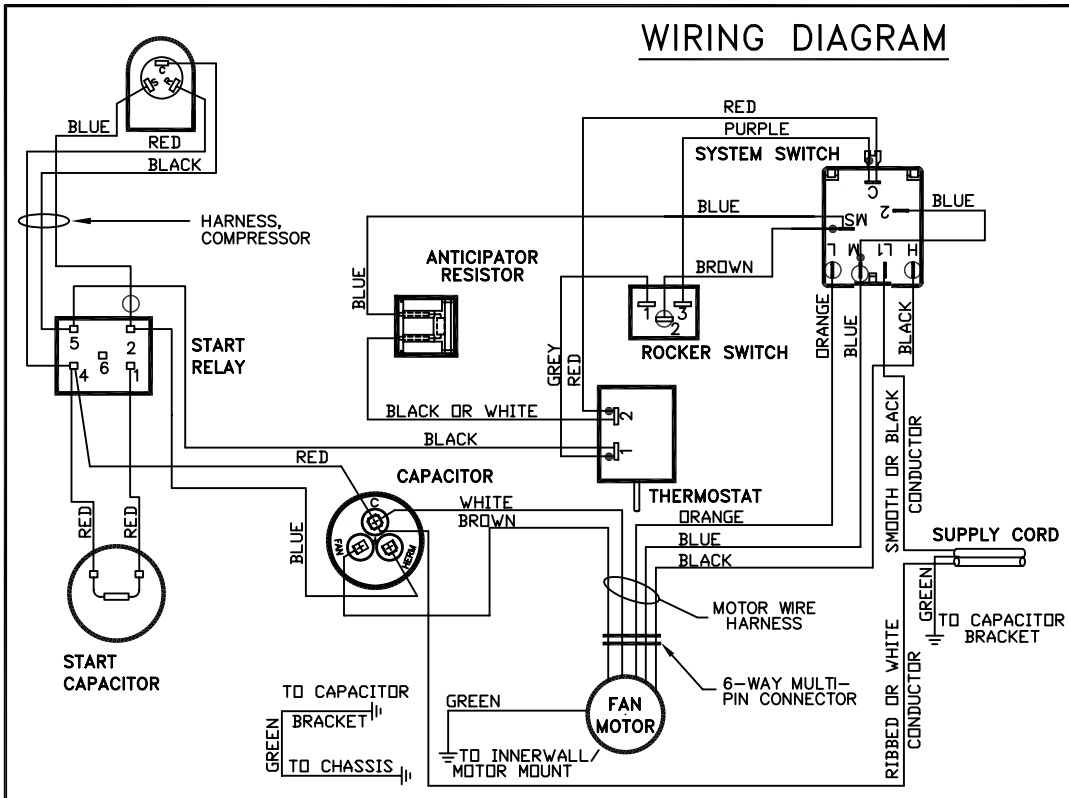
WIRING DIAGRAM

C
S
R

BLUE
RED
BLACK

HARNESS, COMPRESSOR

RED
PURPLE
SYSTEM SWITCH

C
2
MS
BLUE
BLUE
L M L1 H

ANTICIPATOR RESISTOR

BLUE

BROWN

1 3
2
ROCKER SWITCH

ORANGE
BLUE
BLACK

5 6 2
4 1
START RELAY

GREY
RED

2
1

BLACK OR WHITE
BLACK

RED
CAPACITOR
C
FAN
HERM

WHITE
BROWN

THERMOSTAT
ORANGE
BLUE
BLACK

SMOOTH OR BLACK CONDUCTOR

SUPPLY CORD

RED
RED

BLUE

MOTOR WIRE HARNESS

GREEN
TO CAPACITOR BRACKET

START CAPACITOR

6-WAY MULTI-PIN CONNECTOR

RIBBED OR WHITE CONDUCTOR

TO CAPACITOR
BRACKET
GREEN
TO CHASSIS

GREEN
FAN MOTOR
TO INNERWALL/ MOTOR MOUNT